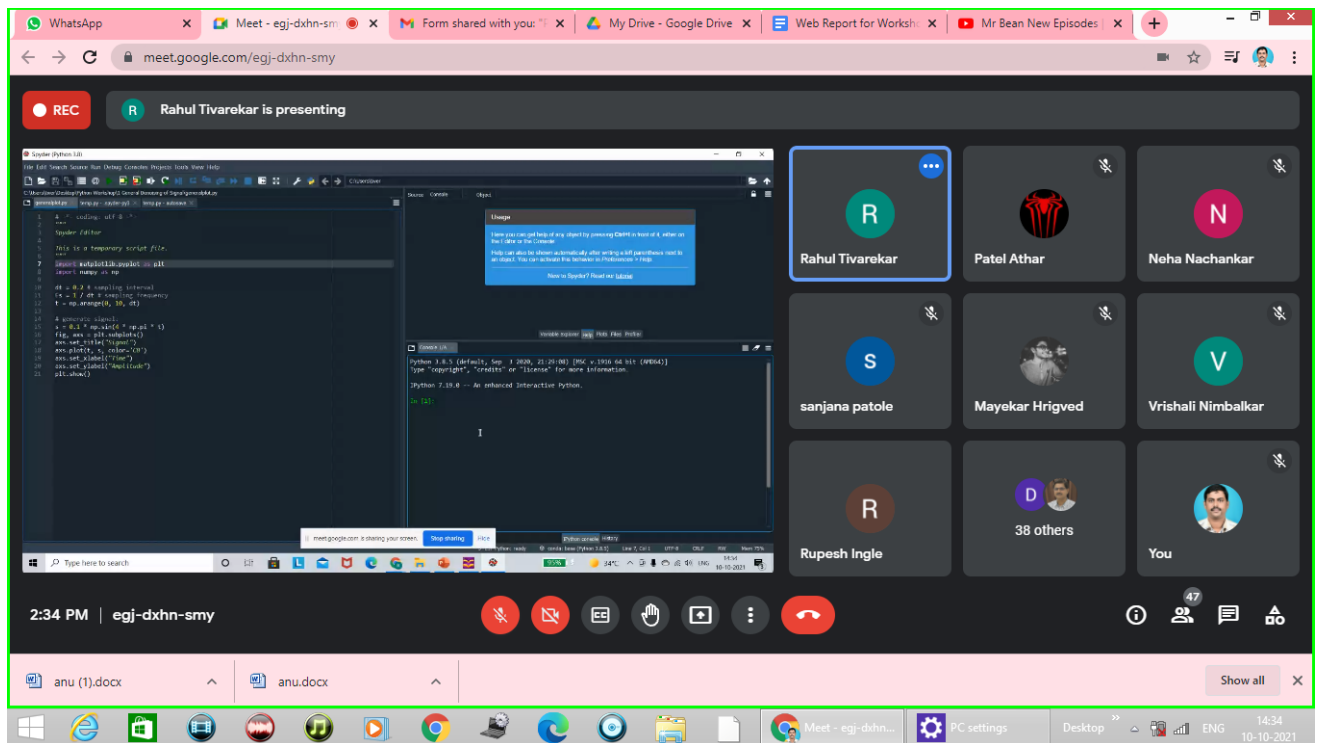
WhatsApp × Meet - egj-dxhn-smy × Form shared with you: × My Drive - Google Drive × Web Report for Worksh × Mr Bean New Episodes × +

meet.google.com/egj-dxhn-smy

REC

R Rahul Tivarekar is presenting

Spyder (Python 3.8)

File Edit Search Source Run Debug Consoles Projects Tools View Help

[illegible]

Source Console Object

Usage

Here you can get help of any object by pressing Ctrl+I in front of it, either on the Editor or the Console.

Help can also be shown automatically after writing a left parenthesis next to an object. You can activate this behavior in Preferences > Help.

New to Spyder? Read our tutorial

```
1  # -*- coding: utf-8 -*-
2  """
3  Spyder Editor
4
5  This is a temporary script file.
6  """
7  import matplotlib.pyplot as plt
8  import numpy as np
9
10 dt = 0.2 # sampling interval
11 Fs = 1 / dt # sampling frequency
12 t = np.arange(0, 10, dt)
13
14 # generate signal:
15 s = 0.1 * np.sin(4 * np.pi * t)
16 fig, axs = plt.subplots()
17 axs.set_title("Signal")
18 axs.plot(t, s, color='C0')
19 axs.set_xlabel("Time")
20 axs.set_ylabel("Amplitude")
21 plt.show()
```

Variable explorer Help Plots Files Profiler

Console 1/A

Python 3.8.5 (default, Sep 3 2020, 21:29:08) [MSC v.1916 64 bit (AMD64)]
Type "copyright", "credits" or "license" for more information.

IPython 7.19.0 -- An enhanced Interactive Python.

In [1]:

meet.google.com is sharing your screen. Stop sharing Hide

IPython console History

Type here to search

34°C ENG 14:34 10-10-2021

Rahul Tivarekar

Patel Athar

Neha Nachankar

sanjana patole

Mayekar Hrigved

Vrishali Nimbalkar

Rupesh Ingle

38 others

You

2:34 PM | egj-dxhn-smy

47

anu (1).docx

anu.docx

Show all

Meet - egj-dxhn...

PC settings

Desktop

ENG

14:34
10-10-2021